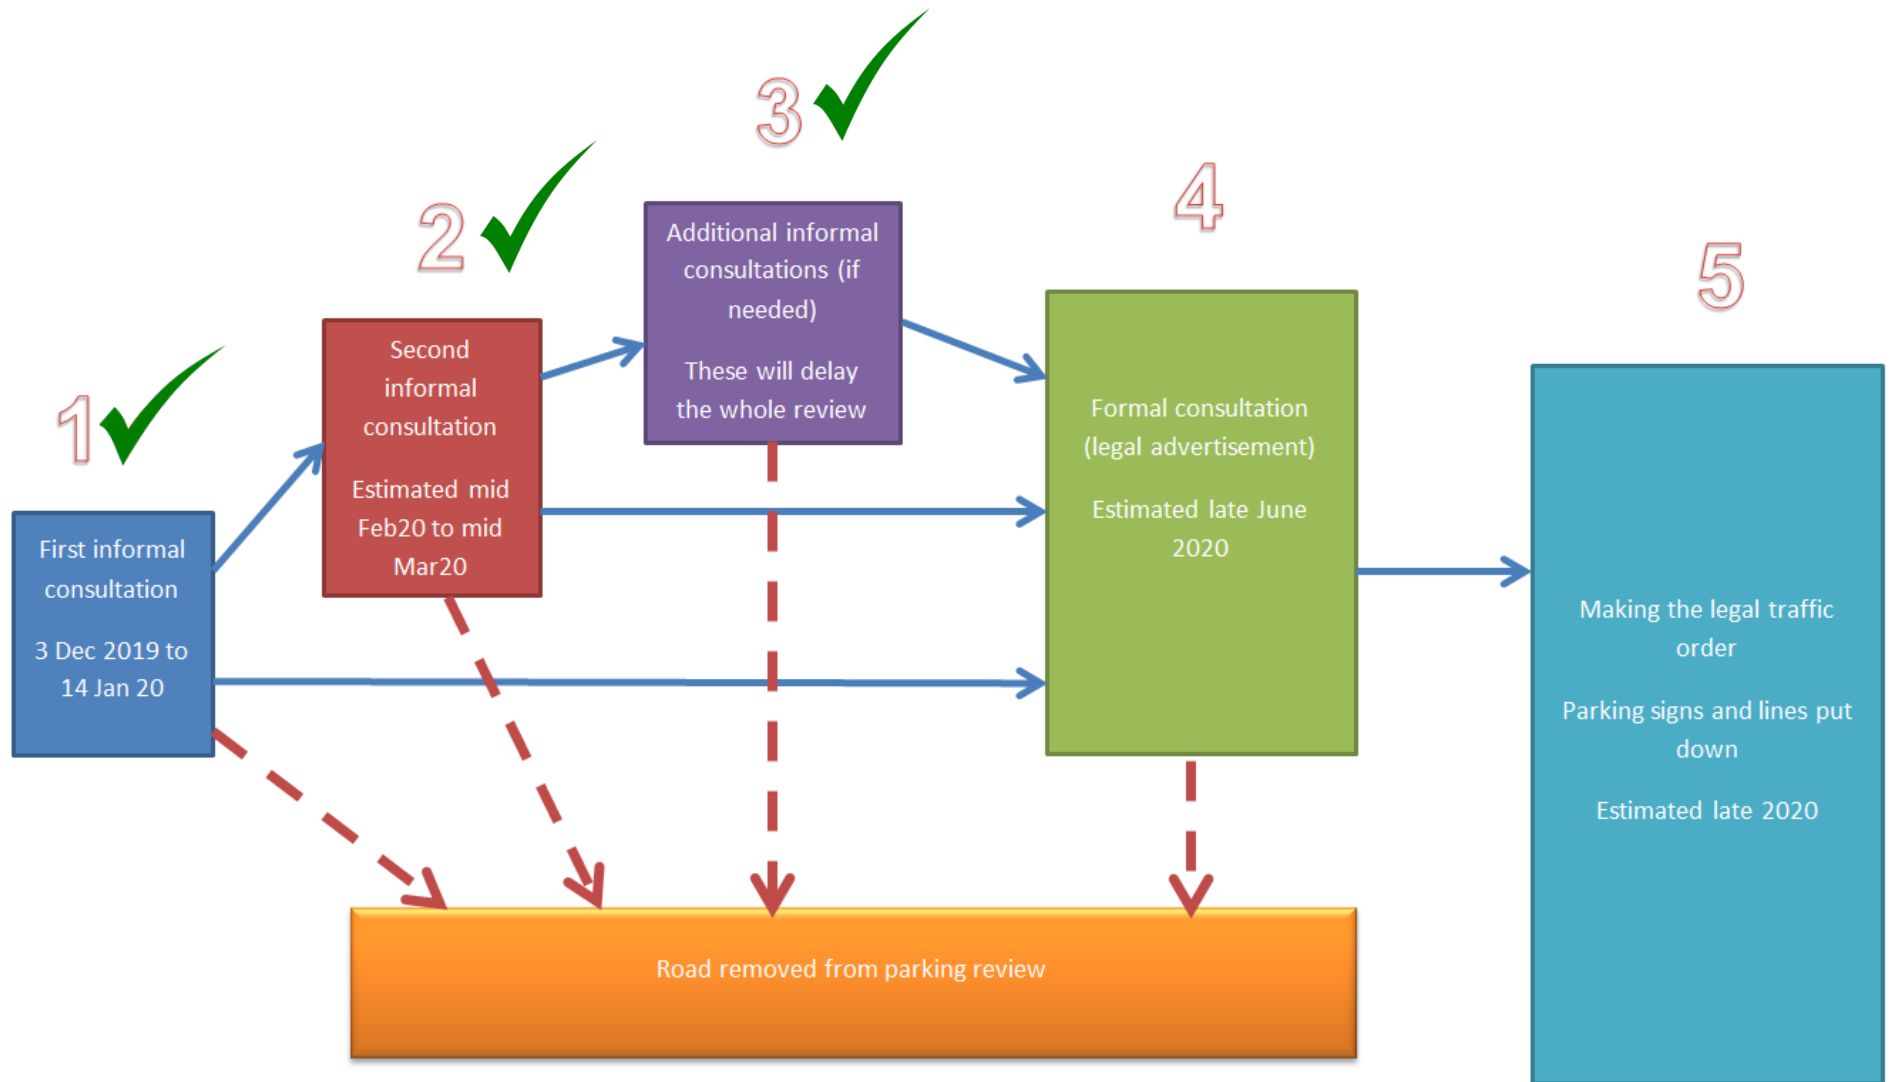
1

First informal consultation

3 Dec 2019 to 14 Jan 20

2

Second informal consultation

Estimated mid Feb20 to mid Mar20

3

Additional informal consultations (if needed)

These will delay the whole review

4

Formal consultation (legal advertisement)

Estimated late June 2020

5

Making the legal traffic order

Parking signs and lines put down

Estimated late 2020

Road removed from parking review